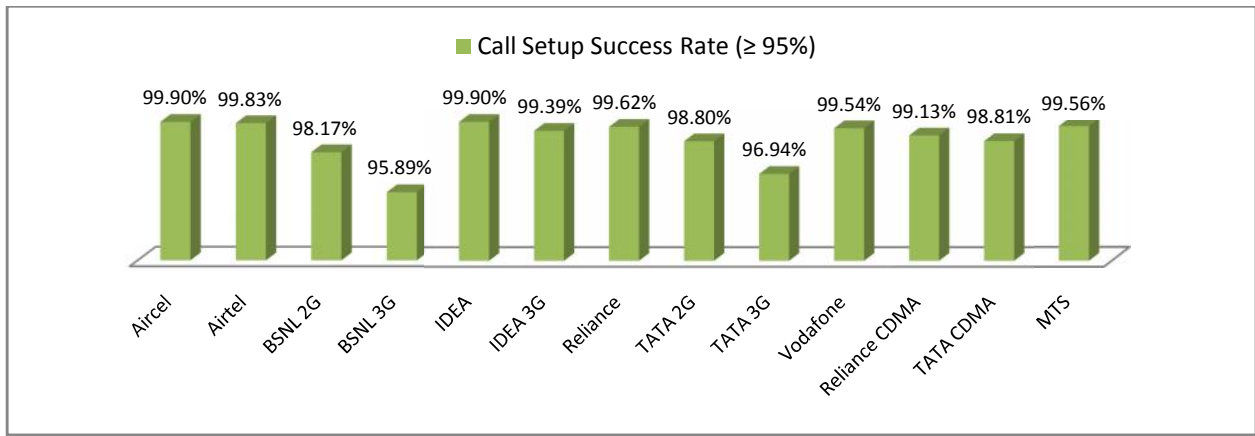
Call Setup Success Rate (≥ 95%)

99.90% 99.83% 98.17% 95.89% 99.90% 99.39% 99.62% 98.80% 96.94% 99.54% 99.13% 98.81% 99.56%

Aircel Airtel BSNL 2G BSNL 3G IDEA IDEA 3G Reliance TATA 2G TATA 3G Vodafone Reliance CDMA TATA CDMA MTS